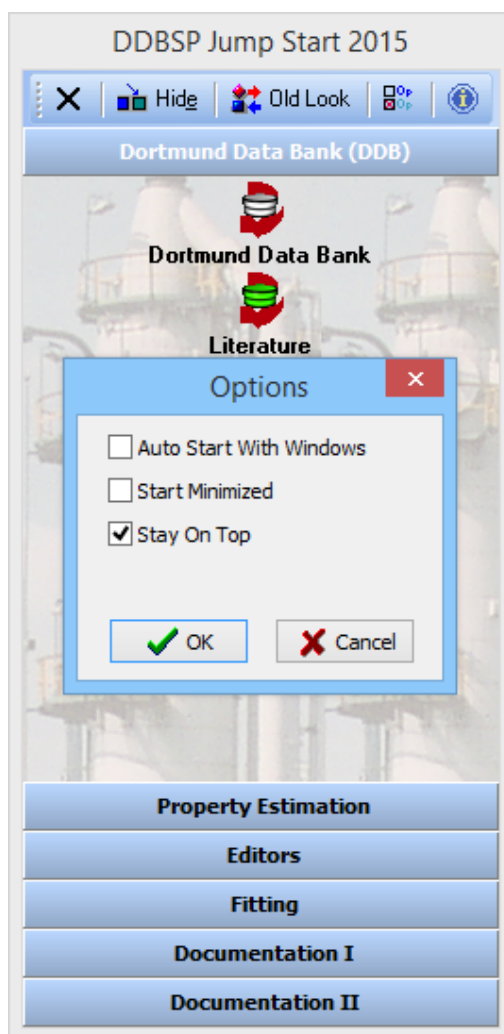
DDBSP Jump Start 2015

Hide
Old Look

Dortmund Data Bank (DDB)

Dortmund Data Bank

Literature

Options

Auto Start With Windows

Start Minimized

Stay On Top

OK

Cancel

Property Estimation

Editors

Fitting

Documentation I

Documentation II